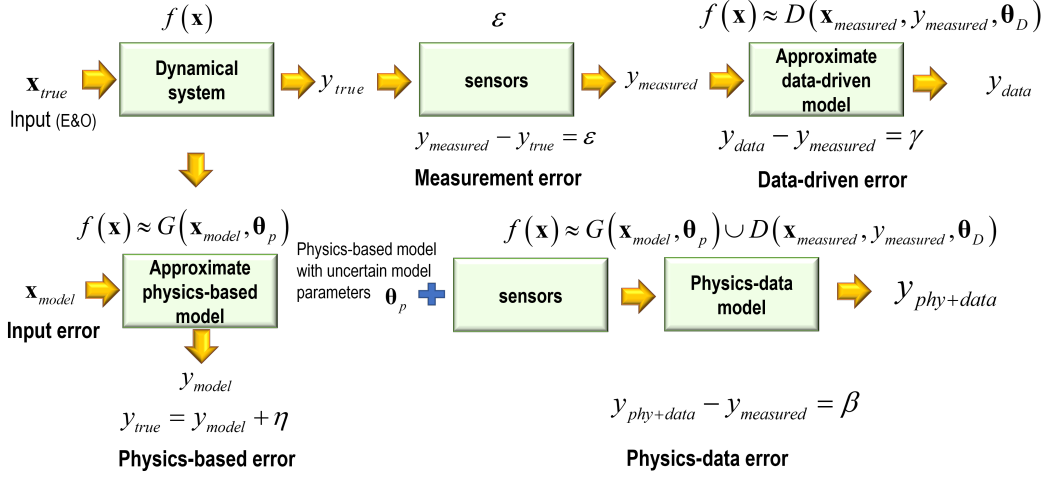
$f(\mathbf{x})$

$\mathbf{x}_{true}$
Input (E&O)

Dynamical system

$y_{true}$

$\varepsilon$

sensors

$y_{measured}$

$y_{measured} - y_{true} = \varepsilon$

Measurement error

$f(\mathbf{x}) \approx D(\mathbf{x}_{measured}, y_{measured}, \boldsymbol{\theta}_D)$

Approximate data-driven model

$y_{data}$

$y_{data} - y_{measured} = \gamma$

Data-driven error

$f(\mathbf{x}) \approx G(\mathbf{x}_{model}, \boldsymbol{\theta}_p)$

$\mathbf{x}_{model}$

Approximate physics-based model

Input error

$y_{model}$

$y_{true} = y_{model} + \eta$

Physics-based error

Physics-based model with uncertain model parameters $\boldsymbol{\theta}_p$

$f(\mathbf{x}) \approx G(\mathbf{x}_{model}, \boldsymbol{\theta}_p) \cup D(\mathbf{x}_{measured}, y_{measured}, \boldsymbol{\theta}_D)$

sensors

Physics-data model

$y_{phy+data}$

$y_{phy+data} - y_{measured} = \beta$

Physics-data error